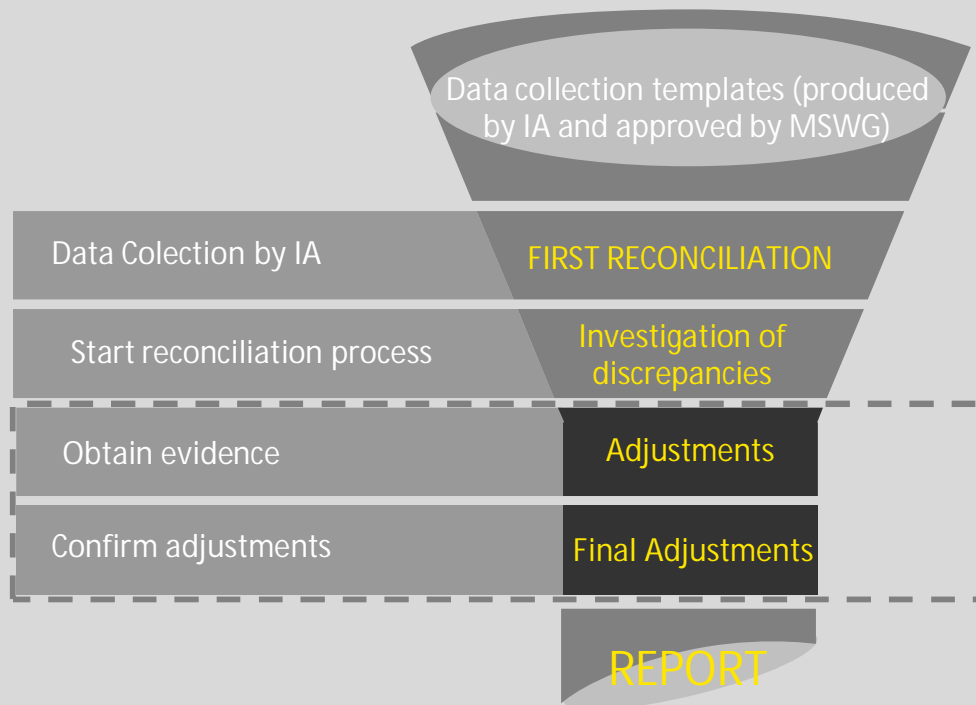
Data collection templates (produced by IA and approved by MSWG)

Data Colection by IA

FIRST RECONCILIATION

Start reconciliation process

Investigation of discrepancies

Obtain evidence

Adjustments

Confirm adjustments

Final Adjustments

REPORT